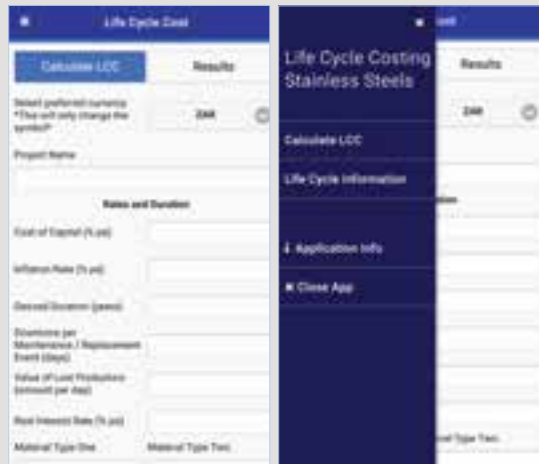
Life Cycle Cost

Calculate LCC

Results

Select preferred currency *This will only change the symbol*

ZAR

Project Name

Rates and Duration

Cost of Capital (% pa)

Inflation Rate (% pa)

Desired Duration (years)

Downtime per Maintenance / Replacement Event (days)

Value of Lost Production (amount per day)

Real Interest Rate (% pa)

Material Type One

Material Type Two

Life Cycle Costing Stainless Steels

Calculate LCC

Life Cycle Information

Application Info

Close App

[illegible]ost

Results

ZAR

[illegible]ation

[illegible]al Type Two